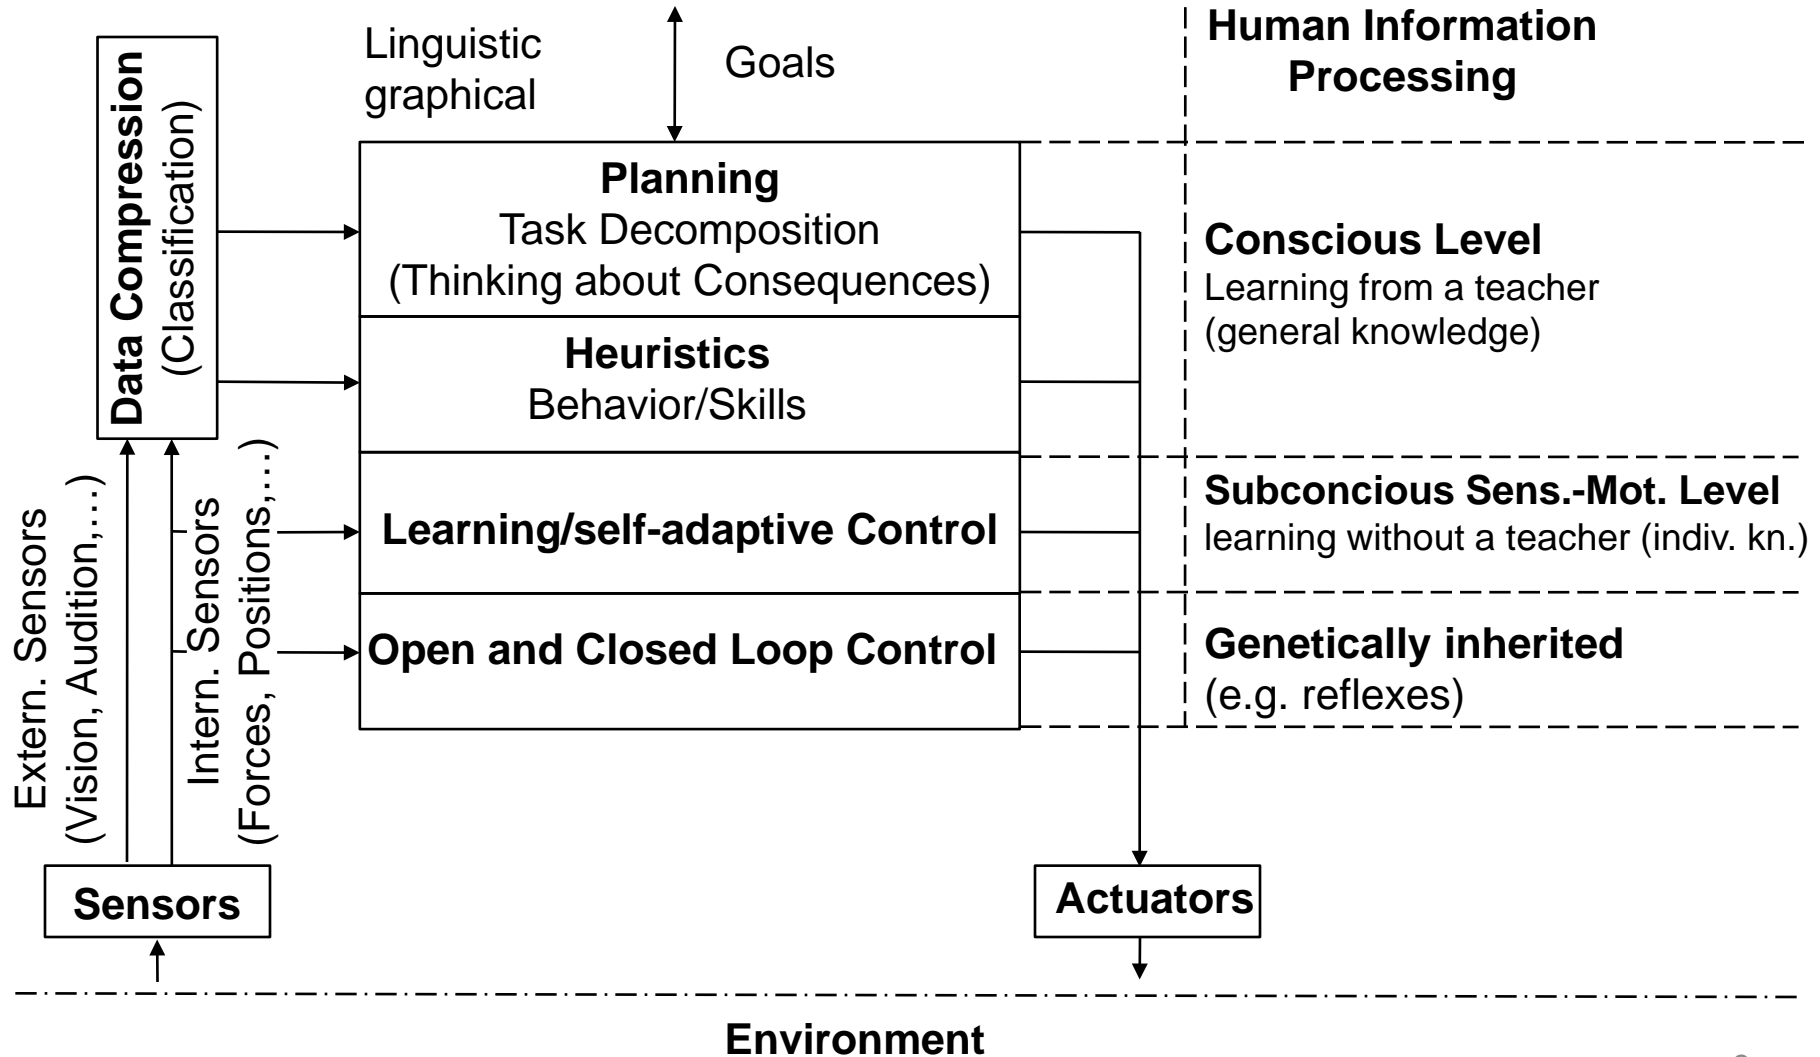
Data Compression
(Classification)

Linguistic
graphical

Goals

Human Information Processing

Planning
Task Decomposition
(Thinking about Consequences)

Conscious Level
Learning from a teacher
(general knowledge)

Heuristics
Behavior/Skills

Learning/self-adaptive Control

Subconcious Sens.-Mot. Level
learning without a teacher (indiv. kn.)

Open and Closed Loop Control

Genetically inherited
(e.g. reflexes)

Extern. Sensors
(Vision, Audition,…)

Intern. Sensors
(Forces, Positions,…)

Sensors

Actuators

Environment